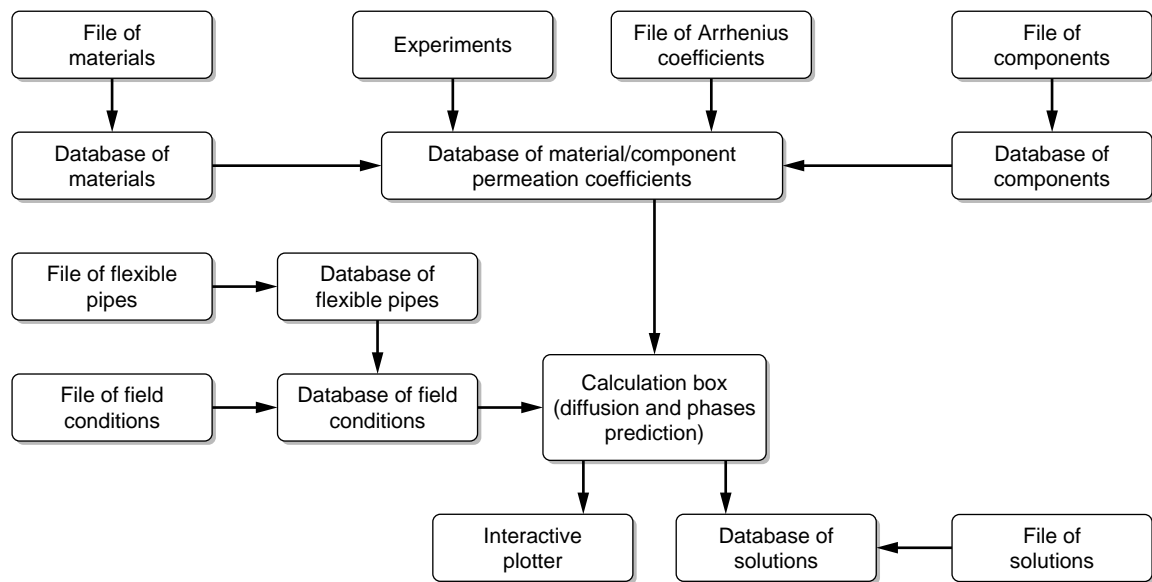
File of materials

Experiments

File of Arrhenius coefficients

File of components

Database of materials

Database of material/component permeation coefficients

Database of components

File of flexible pipes

Database of flexible pipes

File of field conditions

Database of field conditions

Calculation box (diffusion and phases prediction)

Interactive plotter

Database of solutions

File of solutions